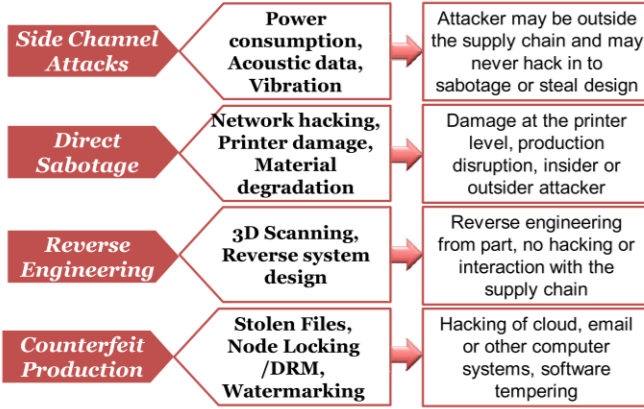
Side Channel Attacks

Power consumption, Acoustic data, Vibration

Attacker may be outside the supply chain and may never hack in to sabotage or steal design

Direct Sabotage

Network hacking, Printer damage, Material degradation

Damage at the printer level, production disruption, insider or outsider attacker

Reverse Engineering

3D Scanning, Reverse system design

Reverse engineering from part, no hacking or interaction with the supply chain

Counterfeit Production

Stolen Files, Node Locking /DRM, Watermarking

Hacking of cloud, email or other computer systems, software tempering